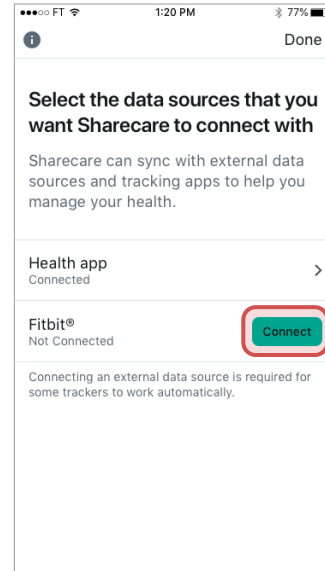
●●●○○ FT 1:20 PM 77%

Done

Select the data sources that you want Sharecare to connect with

Sharecare can sync with external data sources and tracking apps to help you manage your health.

Health app
Connected

Fitbit®
Not Connected

Connect

Connecting an external data source is required for some trackers to work automatically.